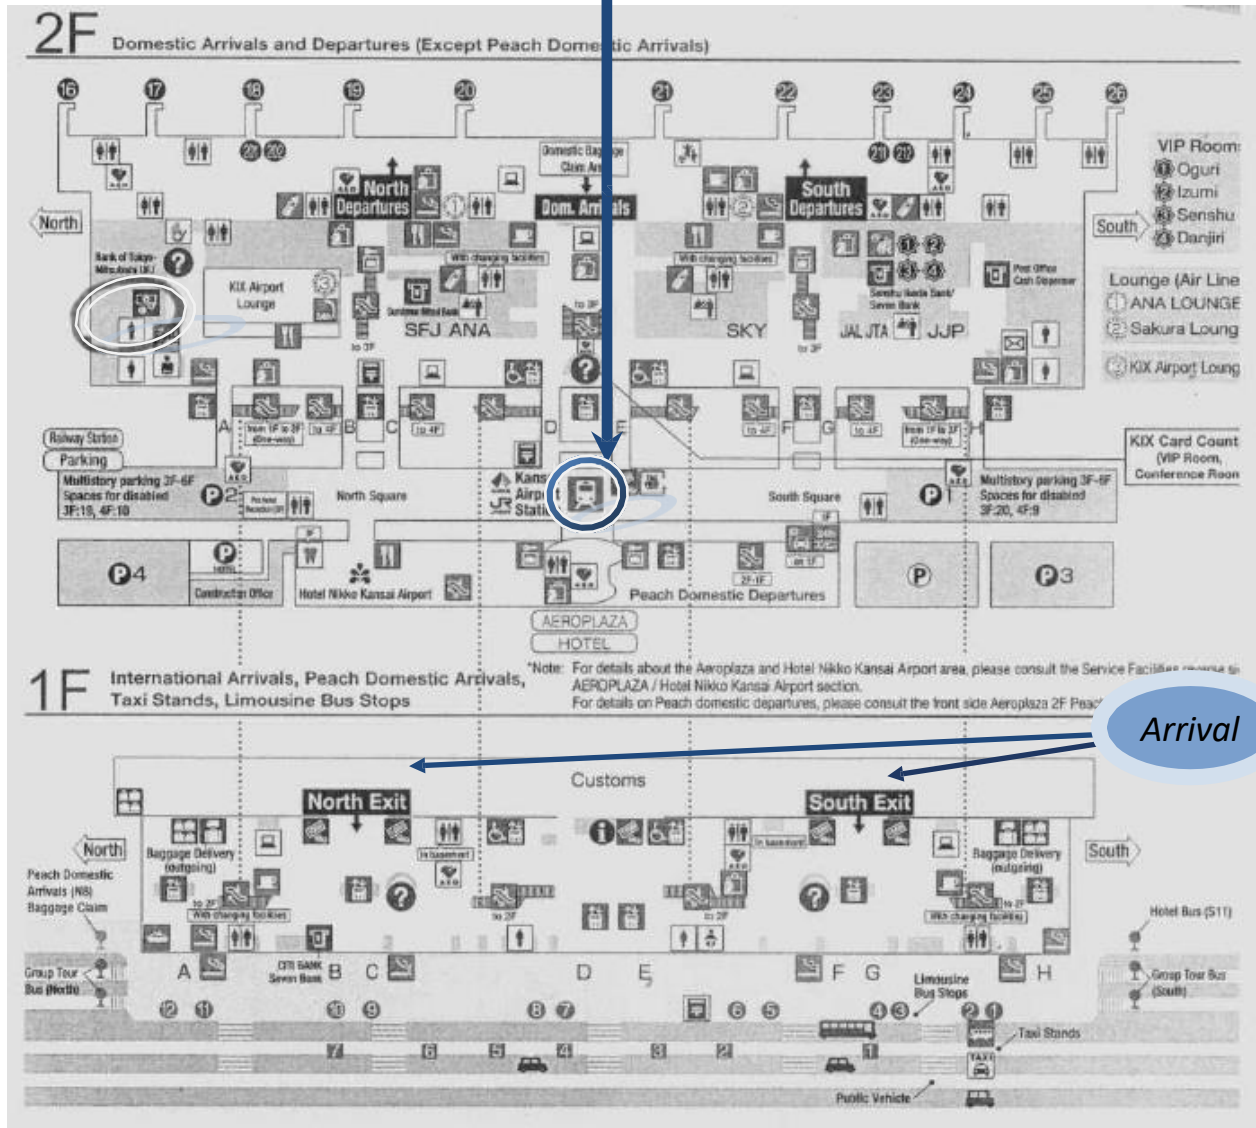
2F Domestic Arrivals and Departures (Except Peach Dome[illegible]tic Arrivals)

16 17 18 19 20 21 22 23 24 25 26

VIP Room:
1 Oguri
2 Izumi
3 Senshu
4 Danjiri

North

South

North Departures

Domestic Baggage Claim Area

Dom. Arr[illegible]als

South Departures

Bank of Tokyo-Mitsubishi UFJ

KIX Airport Lounge

With changing facilities

Sumitomo Mitsui Bank

SFJ ANA

SKY

Senshu Ikeda Bank/ Seven Bank

JAL JTA

JJP

Post Office Cash Dispenser

Lounge (Air Line
1 ANA LOUNGE
2 Sakura Loung

3 KIX Airport Loung

to 3F

to 3F

to 3F

A B C D E F G H

from 1F to 3F (One-way)

to 4F

to 4F

to 4F

to 4F

from 1F to 3F (One-way)

Railway Station

Parking

Multistory parking 3F-6F Spaces for disabled 3F:18, 4F:18

P2

North Square

Kans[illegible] Airp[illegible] Stati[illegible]

South Square

P1

Multistory parking 3F-6F Spaces for disabled 3F:20, 4F:9

KIX Card Count (VIP Room, Conference Room

P4

Construction Office

Hotel Nikko Kansai Airport

Peach Domestic Departures

P

P3

AEROPLAZA

HOTEL

1F International Arrivals, Peach Domestic Arrivals, Taxi Stands, Limousine Bus Stops

*Note: For details about the Aeroplaza and Hotel Nikko Kansai Airport area, please consult the Service Facilities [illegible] AEROPLAZA / Hotel Nikko Kansai Airport section.
For details on Peach domestic departures, please consult the front side Aeroplaza 2F Peac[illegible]

Arrival

Customs

North Exit

South Exit

North

South

Baggage Delivery (outgoing)

Baggage Delivery (outgoing)

Peach Domestic Arrivals (N8) Baggage Claim

to 2F

With changing facilities

to basement

to basement

to 2F

to 2F

With changing facilities

Hotel Bus (S11)

Group Tour Bus (North)

Group Tour Bus (South)

A

CITI BANK Seven Bank

B C D E F G H

Limousine Bus Stops

12 11 10 9 8 7 6 5 4 3 2 1

Taxi Stands

7 6 5 4 3 2 1

TAXI

Public Vehicle